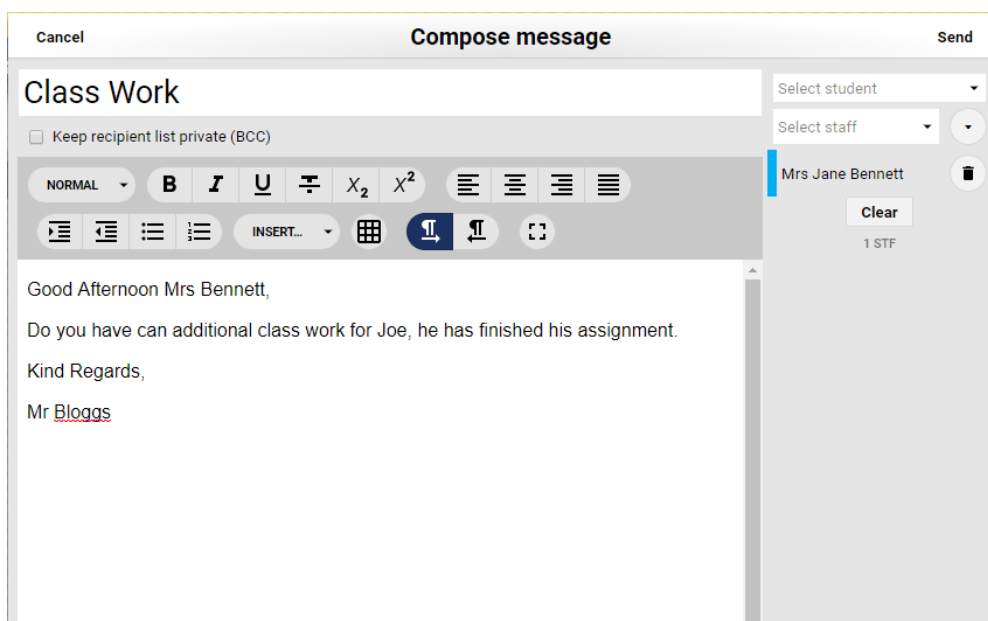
Cancel

Compose message

Send

Class Work

Keep recipient list private (BCC)

NORMAL B I U $X_2$ $X^2$

INSERT...

Select student

Select staff

Mrs Jane Bennett

Clear

1 STF

Good Afternoon Mrs Bennett,

Do you have can additional class work for Joe, he has finished his assignment.

Kind Regards,

Mr Bloggs